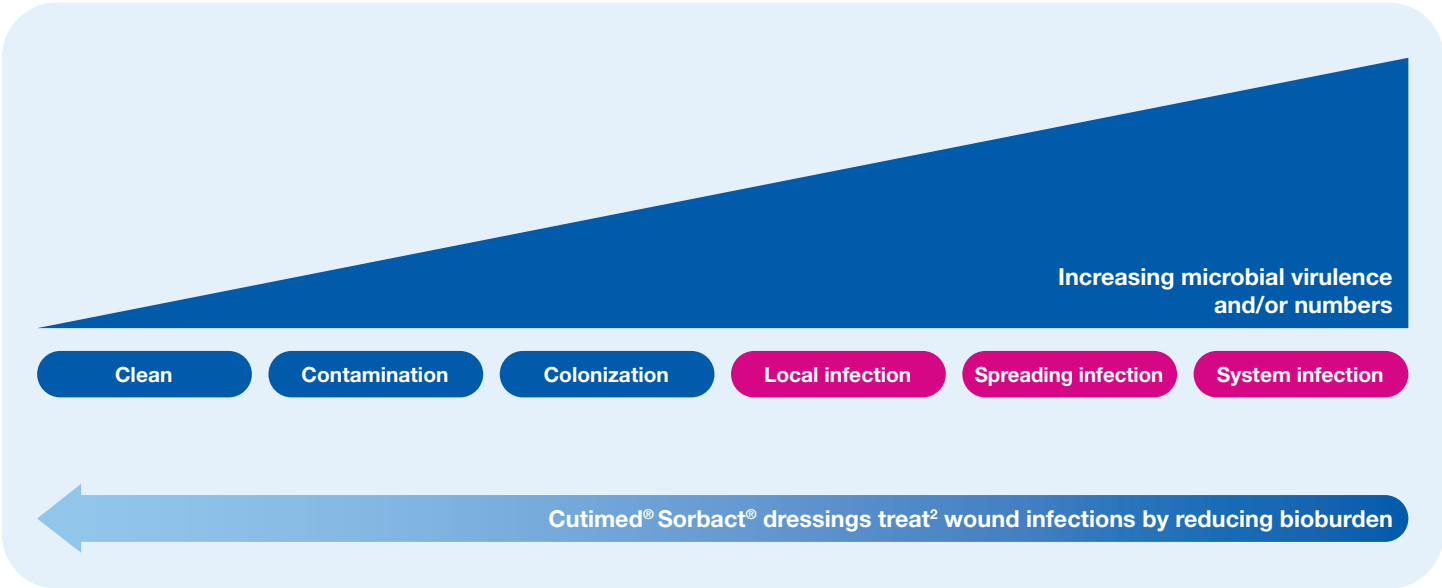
Increasing microbial virulence and/or numbers

Clean

Contamination

Colonization

Local infection

Spreading infection

System infection

Cutimed® Sorbact® dressings treat$^2$ wound infections by reducing bioburden